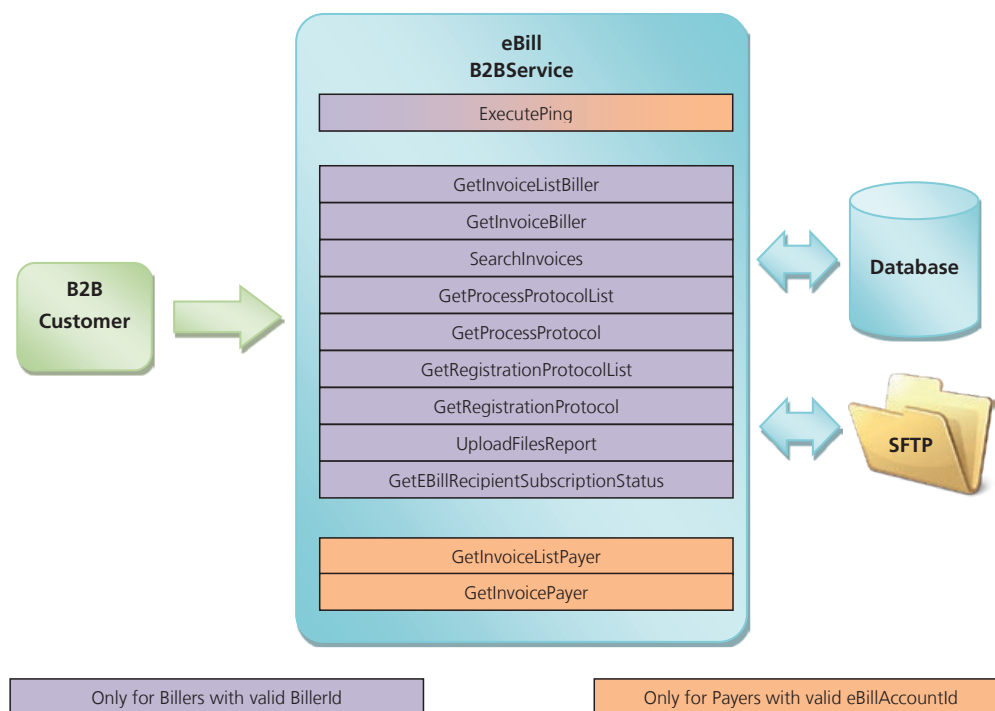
eBill
B2BService

ExecutePing

GetInvoiceListBiller
GetInvoiceBiller
SearchInvoices
GetProcessProtocolList
GetProcessProtocol
GetRegistrationProtocolList
GetRegistrationProtocol
UploadFilesReport
GetEBillRecipientSubscriptionStatus

GetInvoiceListPayer
GetInvoicePayer

B2B Customer

Database

SFTP

Only for Billers with valid BillerId

Only for Payers with valid eBillAccountId